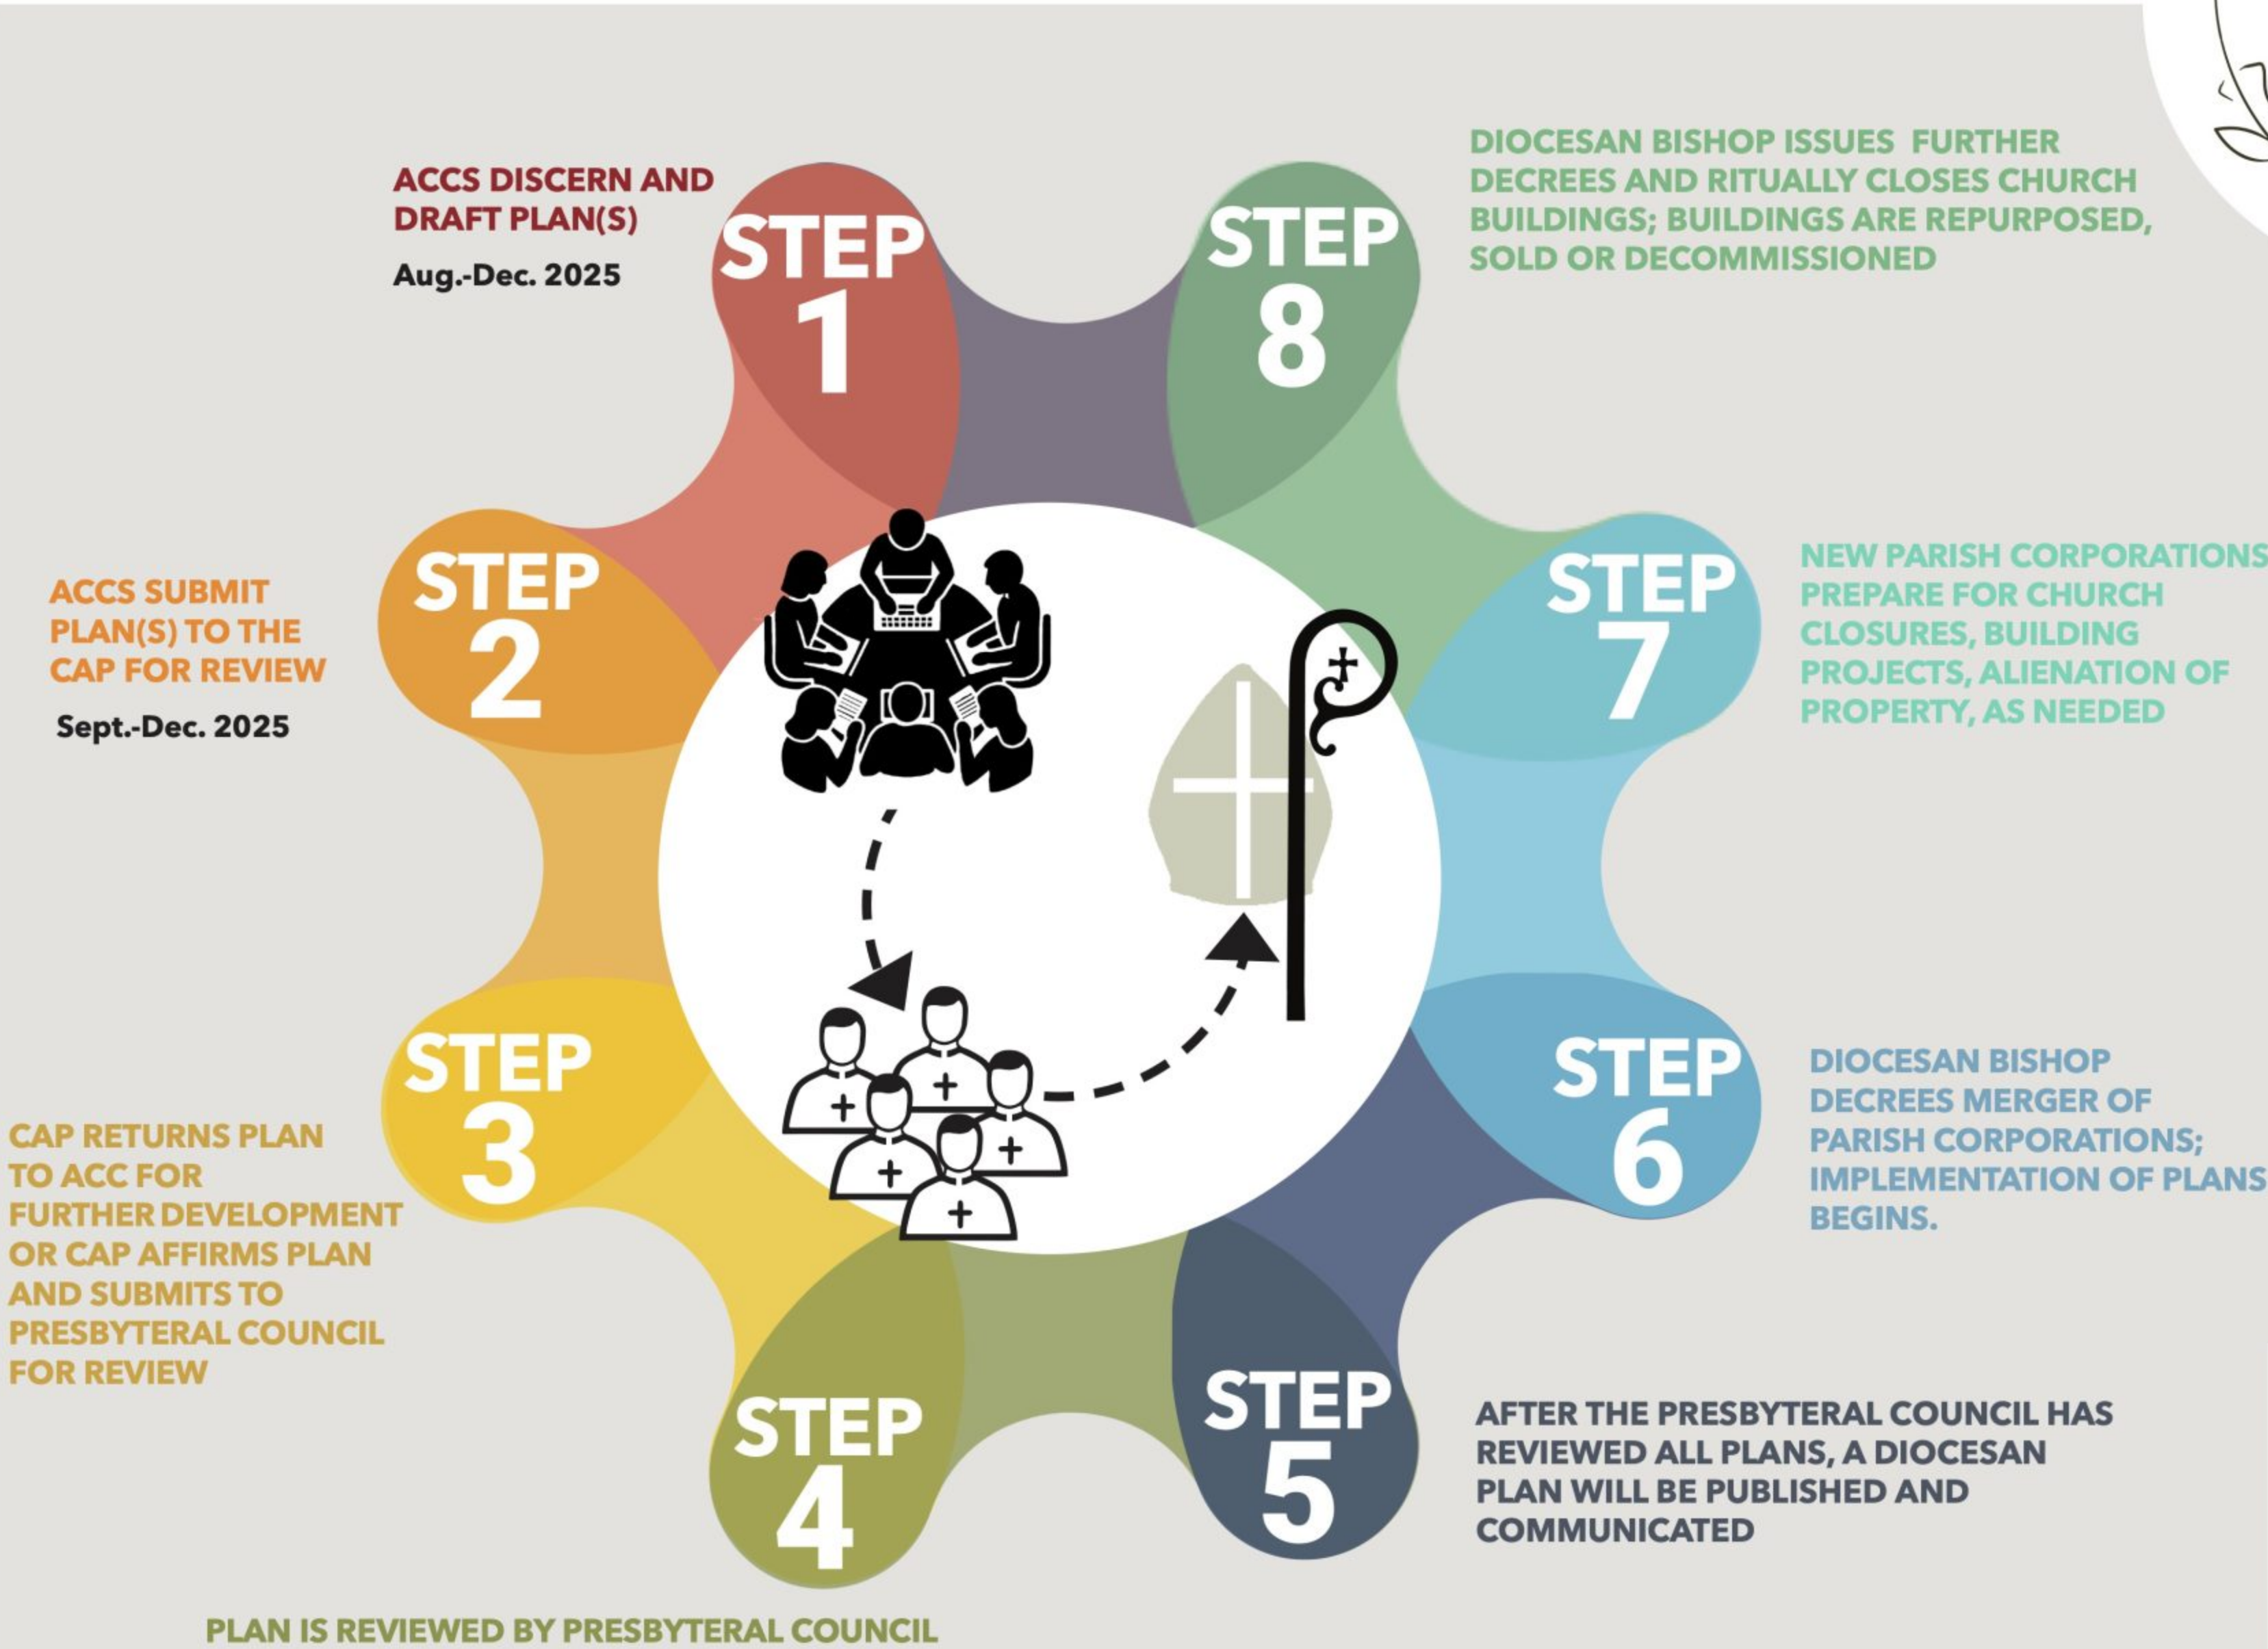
ACCS DISCERN AND DRAFT PLAN(S)

Aug.-Dec. 2025

STEP 1

STEP 8

DIOCESAN BISHOP ISSUES FURTHER DECREES AND RITUALLY CLOSES CHURCH BUILDINGS; BUILDINGS ARE REPURPOSED, SOLD OR DECOMMISSIONED

ACCS SUBMIT PLAN(S) TO THE CAP FOR REVIEW

Sept.-Dec. 2025

STEP 2

STEP 7

NEW PARISH CORPORATIONS PREPARE FOR CHURCH CLOSURES, BUILDING PROJECTS, ALIENATION OF PROPERTY, AS NEEDED

STEP 3

CAP RETURNS PLAN TO ACC FOR FURTHER DEVELOPMENT OR CAP AFFIRMS PLAN AND SUBMITS TO PRESBYTERAL COUNCIL FOR REVIEW

STEP 6

DIOCESAN BISHOP DECREES MERGER OF PARISH CORPORATIONS; IMPLEMENTATION OF PLANS BEGINS.

STEP 4

STEP 5

AFTER THE PRESBYTERAL COUNCIL HAS REVIEWED ALL PLANS, A DIOCESAN PLAN WILL BE PUBLISHED AND COMMUNICATED

PLAN IS REVIEWED BY PRESBYTERAL COUNCIL